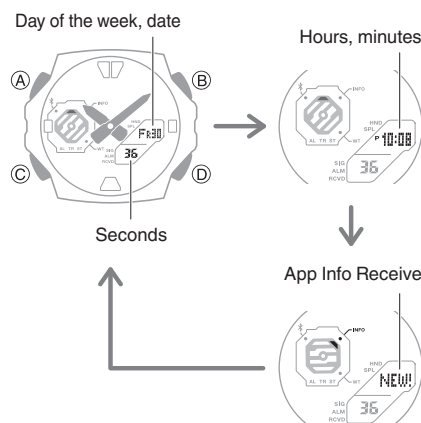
Day of the week, date

Hours, minutes

Ⓐ

Ⓑ

Ⓒ

Ⓓ

INFO

FR 30

36

AL TR ST WT

SIG ALM RCVD

HND SPL

Seconds

INFO

HND SPL

P 10:08

AL TR ST WT

36

SIG ALM RCVD

App Info Receive

INFO

HND SPL

NEW!

AL TR ST WT

36

SIG ALM RCVD